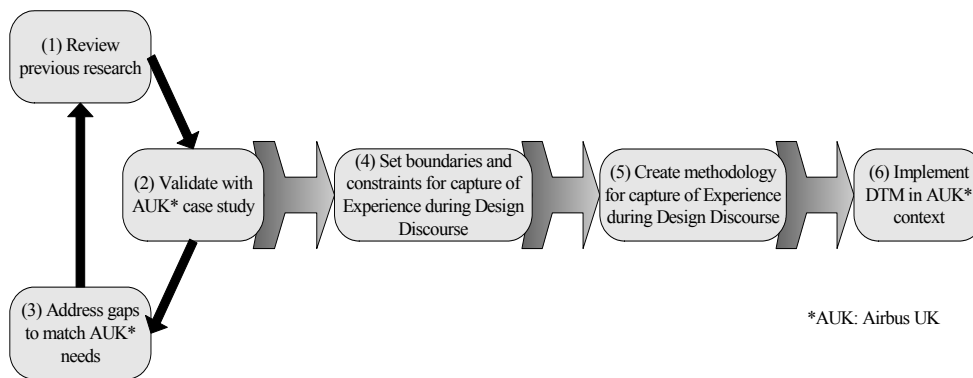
(1) Review previous research

(2) Validate with AUK* case study

(3) Address gaps to match AUK* needs

(4) Set boundaries and constraints for capture of Experience during Design Discourse

(5) Create methodology for capture of Experience during Design Discourse

(6) Implement DTM in AUK* context

*AUK: Airbus UK